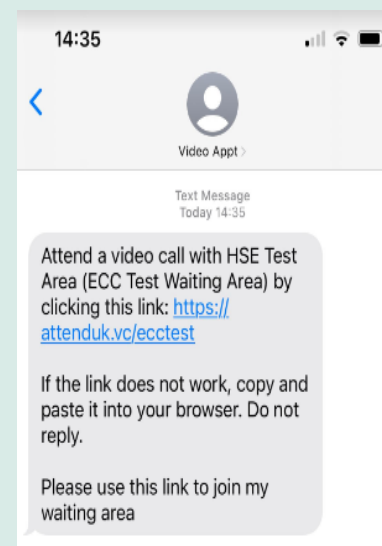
14:35

<

Video Appt >

Text Message
Today 14:35

Attend a video call with HSE Test Area (ECC Test Waiting Area) by clicking this link: https://attenduk.vc/ecctest

If the link does not work, copy and paste it into your browser. Do not reply.

Please use this link to join my waiting area